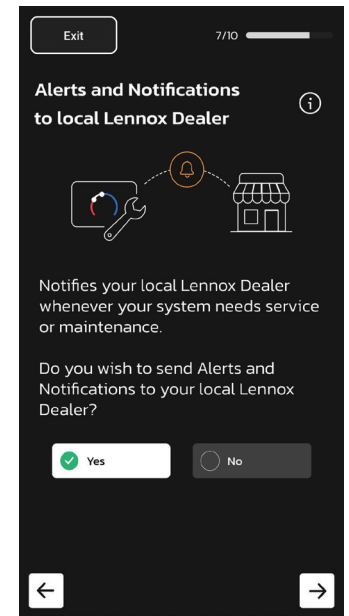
Exit

7/10

Alerts and Notifications to local Lennox Dealer

Notifies your local Lennox Dealer whenever your system needs service or maintenance.

Do you wish to send Alerts and Notifications to your local Lennox Dealer?

Yes

No